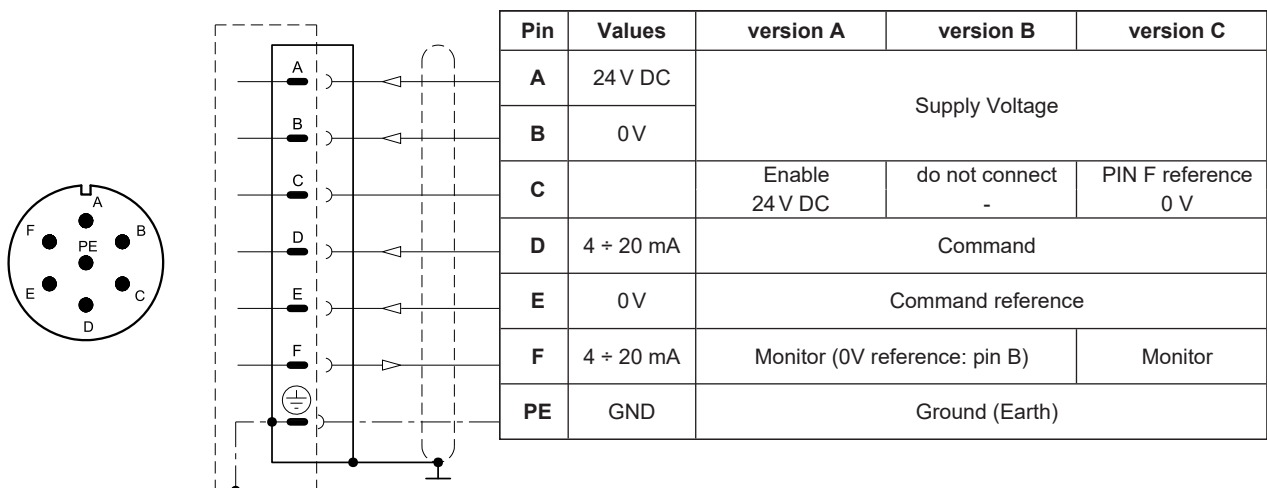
A
F B
PE
E C
D

A
B
C
D
E
F

| Pin | Values | version A | version B | version C |
|---|---|---|---|---|
| A | 24 V DC | Supply Voltage | | |
| B | 0 V | | | |
| C | | Enable 24 V DC | do not connect - | PIN F reference 0 V |
| D | 4 ÷ 20 mA | Command | | |
| E | 0 V | Command reference | | |
| F | 4 ÷ 20 mA | Monitor (0V reference: pin B) | | Monitor |
| PE | GND | Ground (Earth) | | |